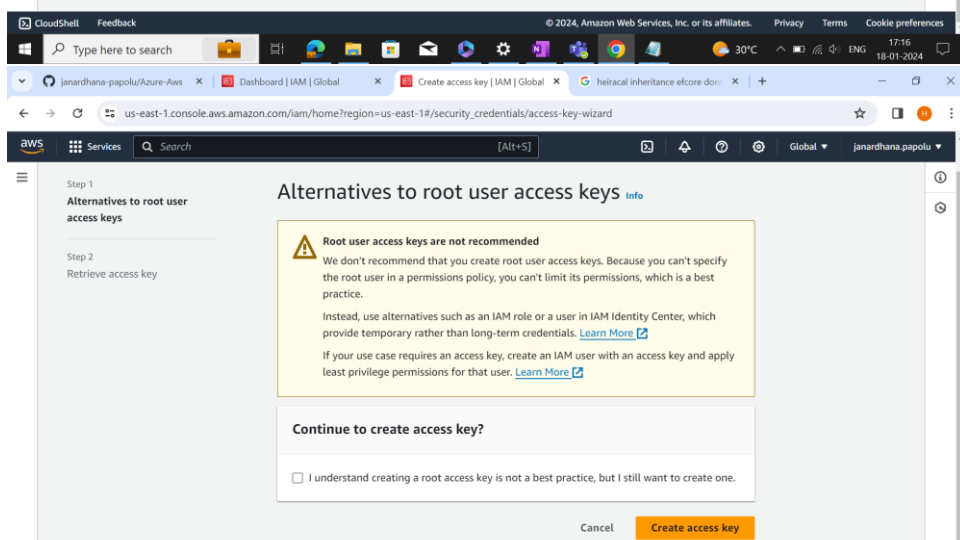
CloudShell Feedback © 2024, Amazon Web Services, Inc. or its affiliates. Privacy Terms Cookie preferences

Type here to search

30°C ENG 17:16 18-01-2024

janardhana-papolu/Azure-Aws ×
Dashboard | IAM | Global ×
Create access key | IAM | Global ×
heiracal inheritance efcore don ×
+

us-east-1.console.aws.amazon.com/iam/home?region=us-east-1#/security_credentials/access-key-wizard

aws Services Search [Alt+S] Global ▼ janardhana.papolu ▼

Step 1
Alternatives to root user access keys

Step 2
Retrieve access key

Alternatives to root user access keys Info

Root user access keys are not recommended
We don't recommend that you create root user access keys. Because you can't specify the root user in a permissions policy, you can't limit its permissions, which is a best practice.

Instead, use alternatives such as an IAM role or a user in IAM Identity Center, which provide temporary rather than long-term credentials. Learn More

If your use case requires an access key, create an IAM user with an access key and apply least privilege permissions for that user. Learn More

Continue to create access key?

I understand creating a root access key is not a best practice, but I still want to create one.

Cancel Create access key